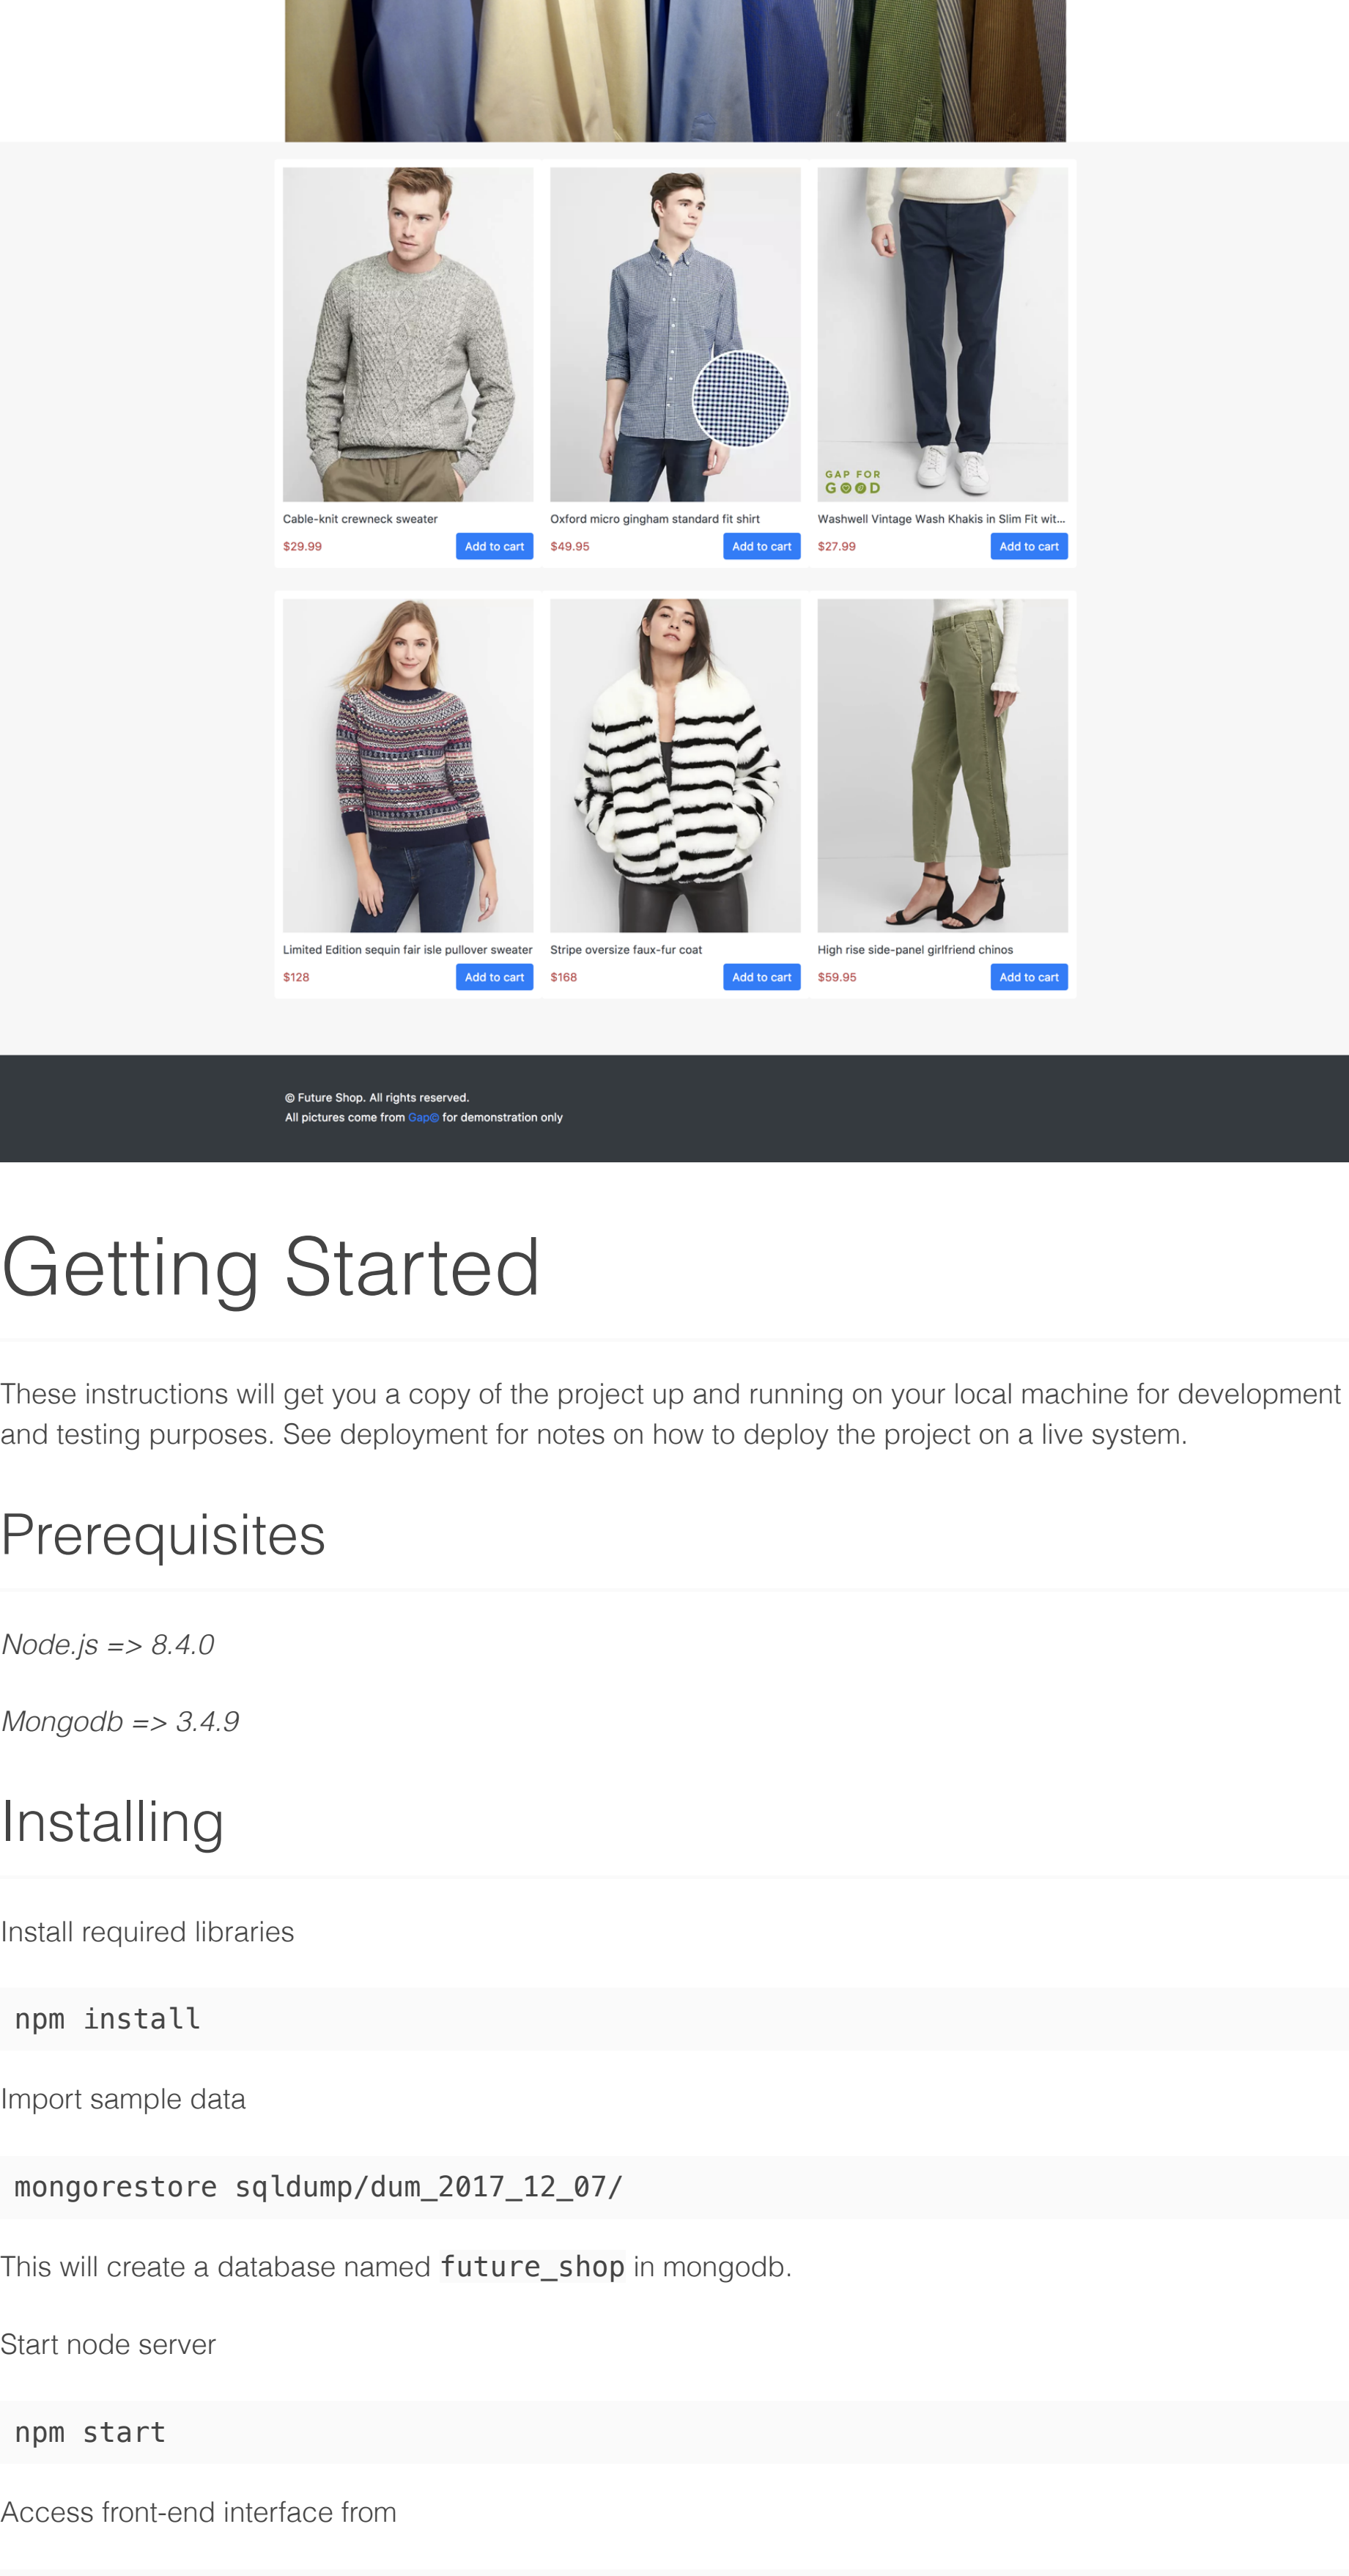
GAP FOR GOOD

Cable-knit crewneck sweater
$29.99
Add to cart

Oxford micro gingham standard fit shirt
$49.95
Add to cart

Washwell Vintage Wash Khakis in Slim Fit wit...
$27.99
Add to cart

Limited Edition sequin fair isle pullover sweater
$128
Add to cart

Stripe oversize faux-fur coat
$168
Add to cart

High rise side-panel girlfriend chinos
$59.95
Add to cart

© Future Shop. All rights reserved.
All pictures come from Gap© for demonstration only

Getting Started

These instructions will get you a copy of the project up and running on your local machine for development and testing purposes. See deployment for notes on how to deploy the project on a live system.

Prerequisites

Node.js => 8.4.0

Mongodb => 3.4.9

Installing

Install required libraries

npm install

Import sample data

mongorestore sqldump/dum_2017_12_07/

This will create a database named future_shop in mongodb.

Start node server

npm start

Access front-end interface from